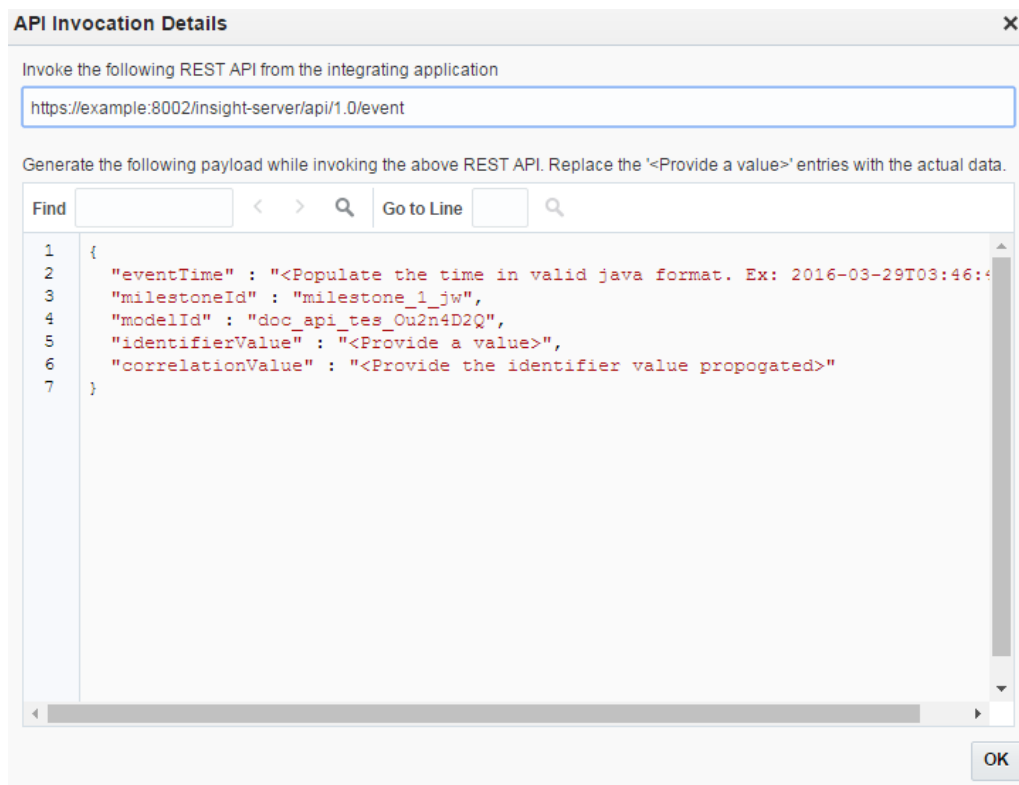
API Invocation Details

Invoke the following REST API from the integrating application

https://example:8002/insight-server/api/1.0/event

Generate the following payload while invoking the above REST API. Replace the '<Provide a value>' entries with the actual data.

Find

Go to Line

1 {
2 "eventTime" : "<Populate the time in valid java format. Ex: 2016-03-29T03:46:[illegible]
3 "milestoneId" : "milestone_1_jw",
4 "modelId" : "doc_api_tes_Ou2n4D2Q",
5 "identifierValue" : "<Provide a value>",
6 "correlationValue" : "<Provide the identifier value propogated>"
7 }

OK